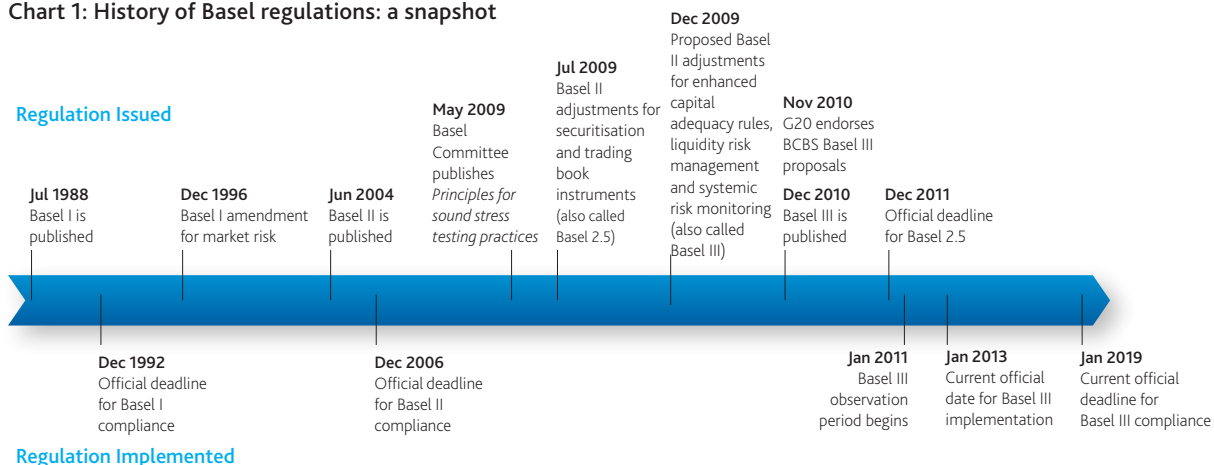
Chart 1: History of Basel regulations: a snapshot

Regulation Issued

Jul 1988
Basel I is published

Dec 1996
Basel I amendment for market risk

Jun 2004
Basel II is published

May 2009
Basel Committee publishes *Principles for sound stress testing practices*

Jul 2009
Basel II adjustments for securitisation and trading book instruments (also called Basel 2.5)

Dec 2009
Proposed Basel II adjustments for enhanced capital adequacy rules, liquidity risk management and systemic risk monitoring (also called Basel III)

Nov 2010
G20 endorses BCBS Basel III proposals

Dec 2010
Basel III is published

Dec 2011
Official deadline for Basel 2.5

Dec 1992
Official deadline for Basel I compliance

Dec 2006
Official deadline for Basel II compliance

Jan 2011
Basel III observation period begins

Jan 2013
Current official date for Basel III implementation

Jan 2019
Current official deadline for Basel III compliance

Regulation Implemented